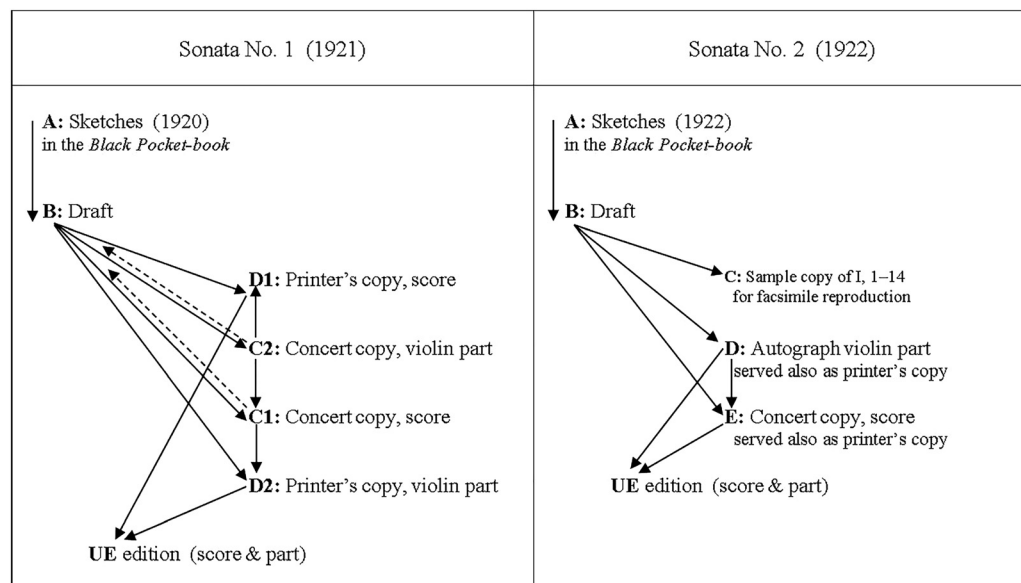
| Sonata No. 1 (1921) | Sonata No. 2 (1922) |
|---|---|
| **A:** Sketches (1920) in the *Black Pocket-book*<br>**B:** Draft<br>**D1:** Printer's copy, score<br>**C2:** Concert copy, violin part<br>**C1:** Concert copy, score<br>**D2:** Printer's copy, violin part<br>**UE** edition (score & part) | **A:** Sketches (1922) in the *Black Pocket-book*<br>**B:** Draft<br>**C:** Sample copy of I, 1–14 for facsimile reproduction<br>**D:** Autograph violin part served also as printer's copy<br>**E:** Concert copy, score served also as printer's copy<br>**UE** edition (score & part) |